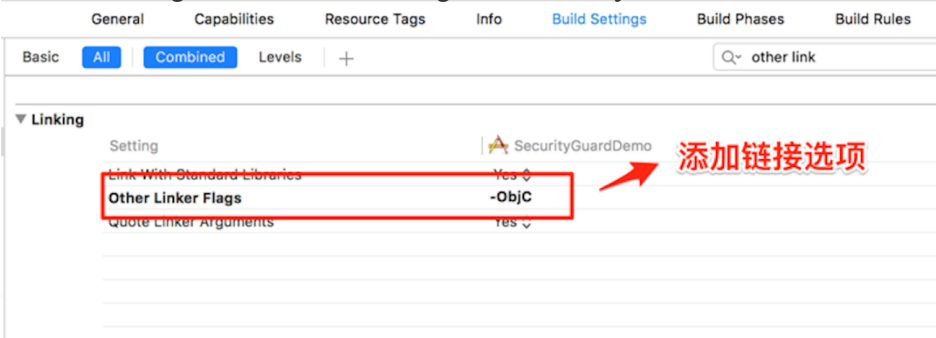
General Capabilities Resource Tags Info Build Settings Build Phases Build Rules

Basic All Combined Levels +

other link

▼ Linking

Setting SecurityGuardDemo

添加链接选项

Link With Standard Libraries Yes

Other Linker Flags -ObjC

Quote Linker Arguments Yes